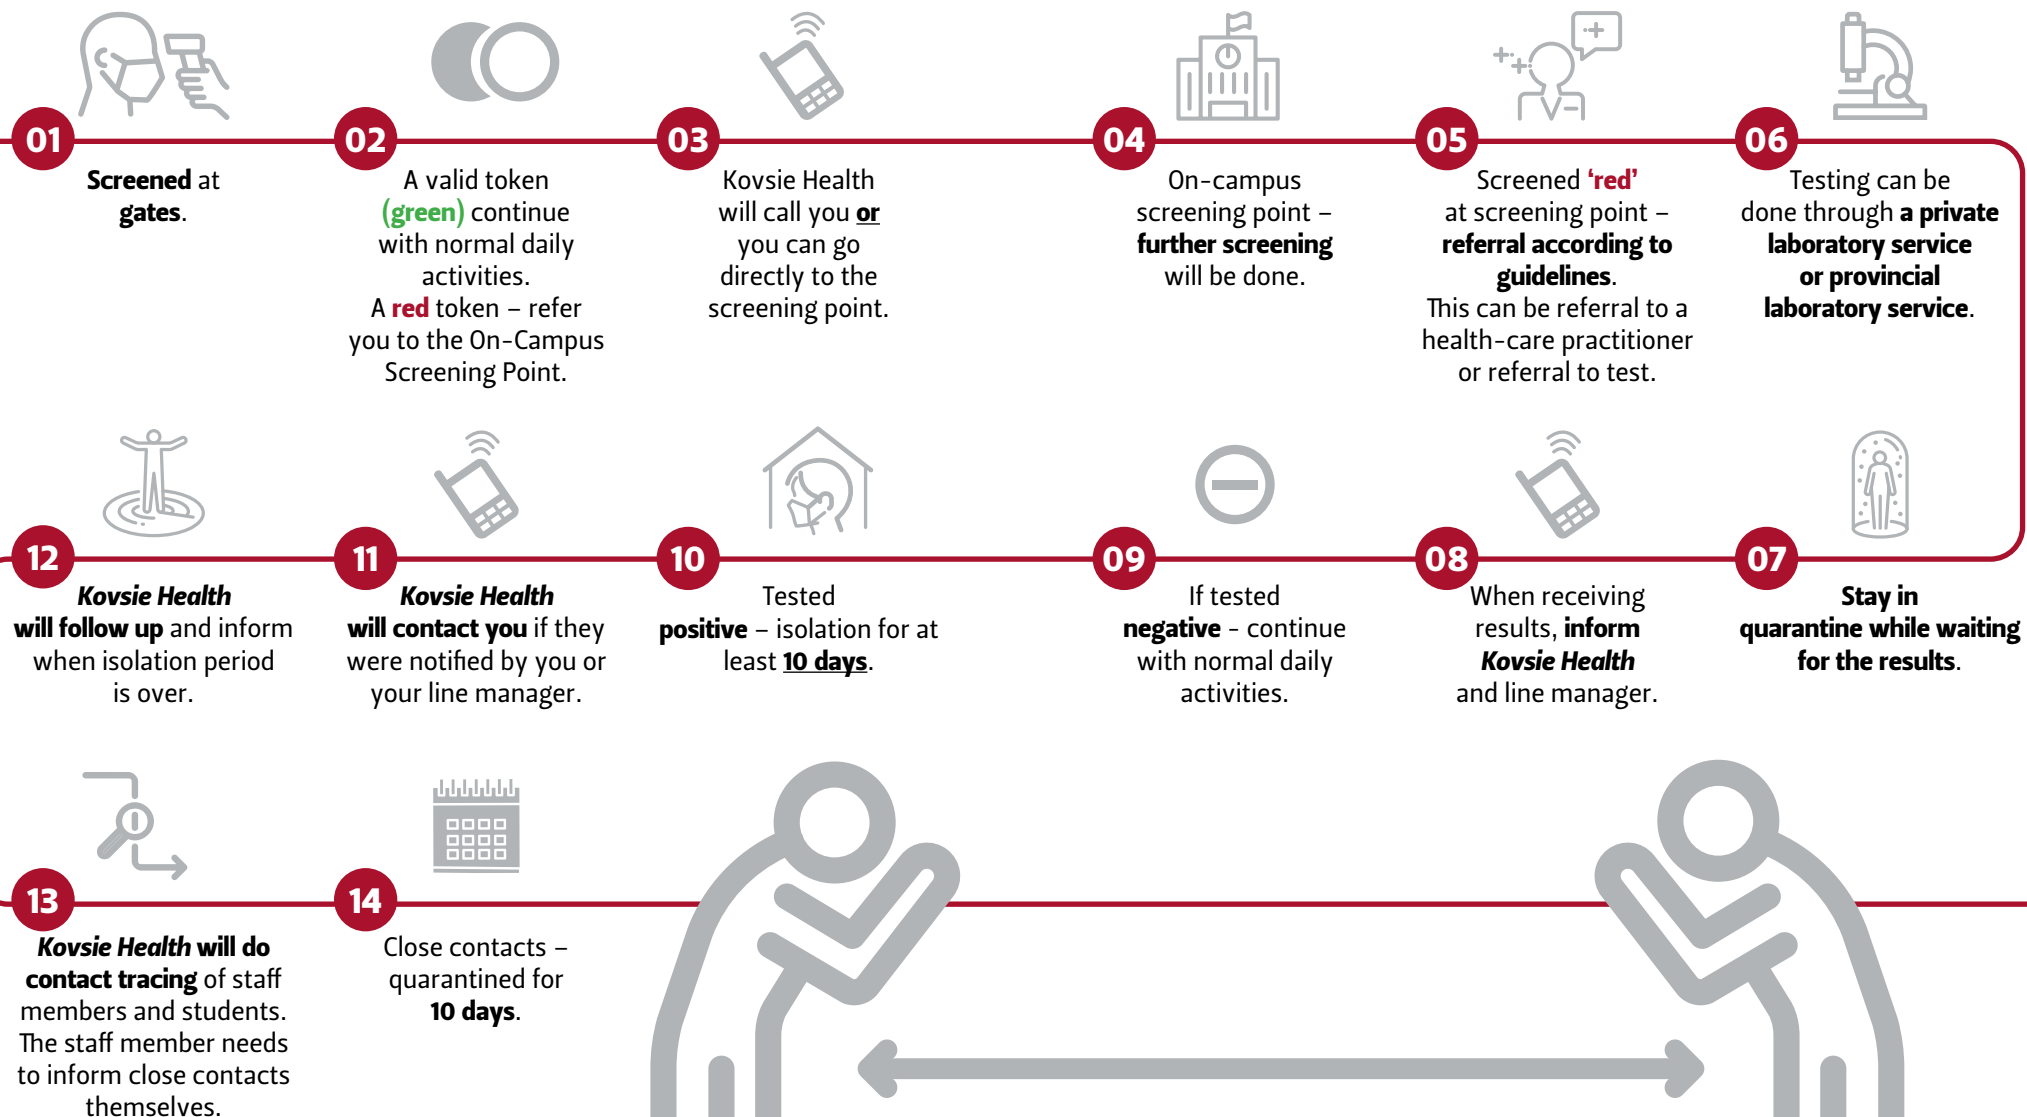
01
Screened at gates.

02
A valid token (green) continue with normal daily activities.
A red token – refer you to the On-Campus Screening Point.

03
Kovsie Health will call you or you can go directly to the screening point.

04
On-campus screening point – further screening will be done.

05
Screened 'red' at screening point – referral according to guidelines.
This can be referral to a health-care practitioner or referral to test.

06
Testing can be done through a private laboratory service or provincial laboratory service.

07
Stay in quarantine while waiting for the results.

08
When receiving results, inform Kovsie Health and line manager.

09
If tested negative - continue with normal daily activities.

10
Tested positive – isolation for at least 10 days.

11
Kovsie Health will contact you if they were notified by you or your line manager.

12
Kovsie Health will follow up and inform when isolation period is over.

13
Kovsie Health will do contact tracing of staff members and students. The staff member needs to inform close contacts themselves.

14
Close contacts – quarantined for 10 days.